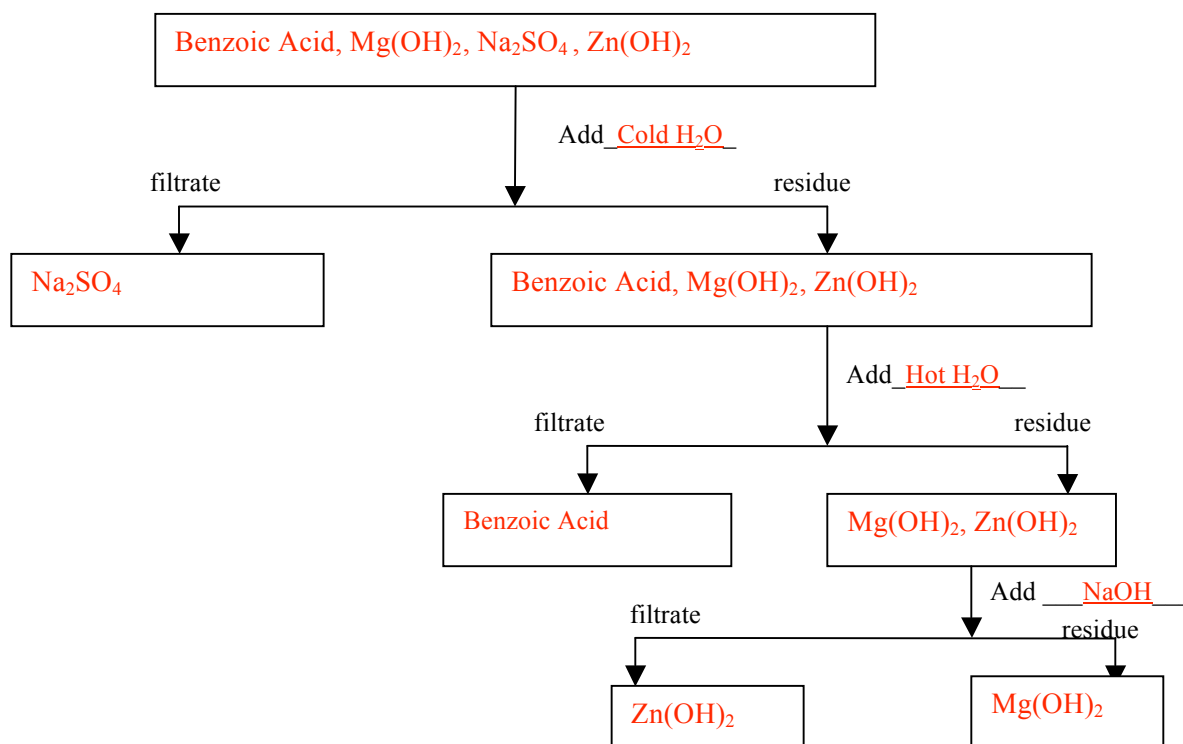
Benzoic Acid, $Mg(OH)_2$, $Na_2SO_4$ , $Zn(OH)_2$

Add_Cold $H_2O$_

filtrate

residue

$Na_2SO_4$

Benzoic Acid, $Mg(OH)_2$, $Zn(OH)_2$

Add_Hot $H_2O$__

filtrate

residue

Benzoic Acid

$Mg(OH)_2$, $Zn(OH)_2$

Add ___NaOH___

filtrate

residue

$Zn(OH)_2$

$Mg(OH)_2$